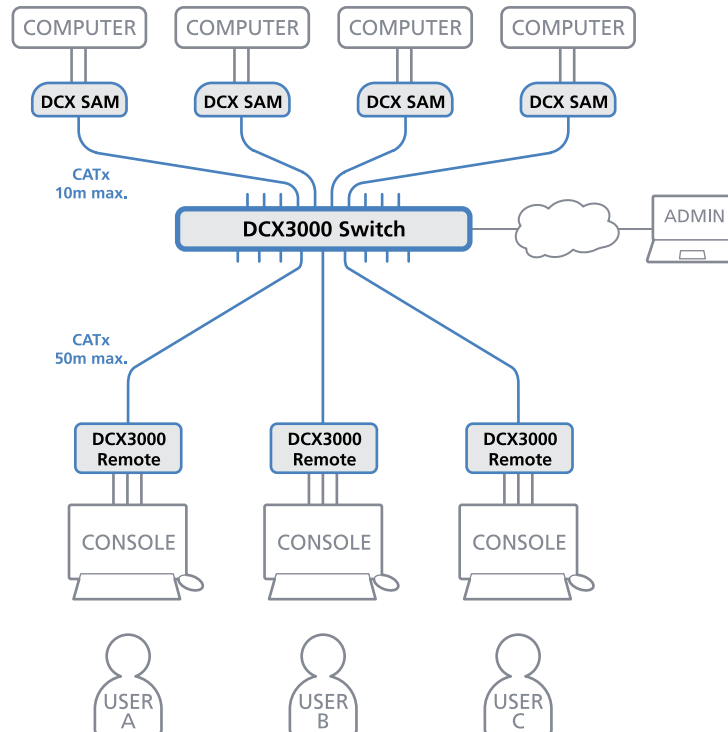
COMPUTER
COMPUTER
COMPUTER
COMPUTER

DCX SAM
DCX SAM
DCX SAM
DCX SAM

CATx
10m max.

DCX3000 Switch

ADMIN

CATx
50m max.

DCX3000 Remote
DCX3000 Remote
DCX3000 Remote

CONSOLE
CONSOLE
CONSOLE

USER A
USER B
USER C